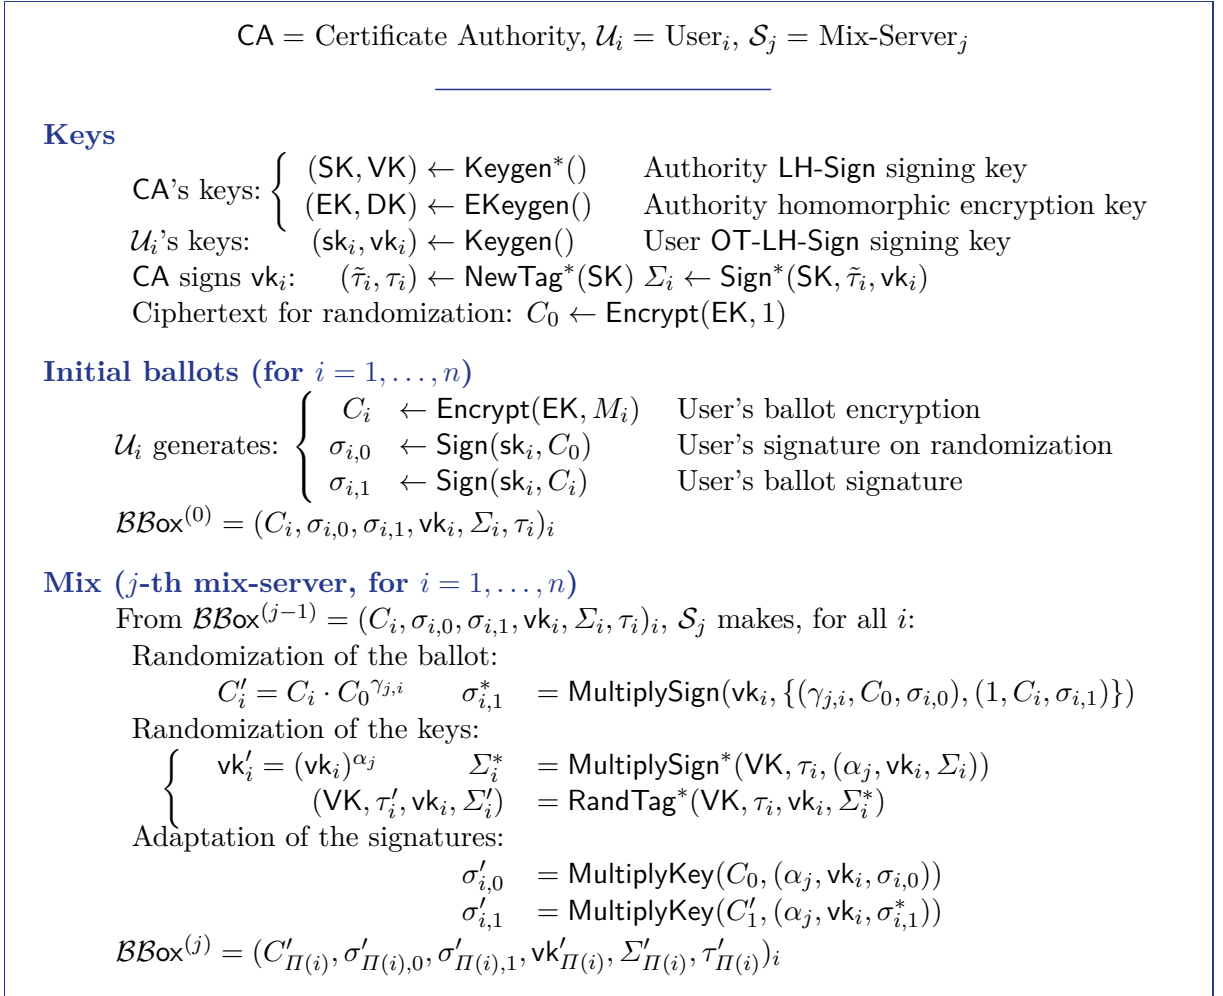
$\mathsf{CA}$ = Certificate Authority, $\mathcal{U}_i$ = User$_i$, $\mathcal{S}_j$ = Mix-Server$_j$

**Keys**

CA's keys: $(\mathsf{SK}, \mathsf{VK}) \leftarrow \mathsf{Keygen}^*()$ Authority LH-Sign signing key
$(\mathsf{EK}, \mathsf{DK}) \leftarrow \mathsf{EKeygen}()$ Authority homomorphic encryption key
$\mathcal{U}_i$'s keys: $(\mathsf{sk}_i, \mathsf{vk}_i) \leftarrow \mathsf{Keygen}()$ User OT-LH-Sign signing key
CA signs $\mathsf{vk}_i$: $(\tilde{\tau}_i, \tau_i) \leftarrow \mathsf{NewTag}^*(\mathsf{SK})$ $\Sigma_i \leftarrow \mathsf{Sign}^*(\mathsf{SK}, \tilde{\tau}_i, \mathsf{vk}_i)$
Ciphertext for randomization: $C_0 \leftarrow \mathsf{Encrypt}(\mathsf{EK}, 1)$

**Initial ballots (for $i = 1, \ldots, n$)**

$\mathcal{U}_i$ generates:
$C_i \leftarrow \mathsf{Encrypt}(\mathsf{EK}, M_i)$ User's ballot encryption
$\sigma_{i,0} \leftarrow \mathsf{Sign}(\mathsf{sk}_i, C_0)$ User's signature on randomization
$\sigma_{i,1} \leftarrow \mathsf{Sign}(\mathsf{sk}_i, C_i)$ User's ballot signature
$\mathcal{BB}\mathsf{ox}^{(0)} = (C_i, \sigma_{i,0}, \sigma_{i,1}, \mathsf{vk}_i, \Sigma_i, \tau_i)_i$

**Mix ($j$-th mix-server, for $i = 1, \ldots, n$)**

From $\mathcal{BB}\mathsf{ox}^{(j-1)} = (C_i, \sigma_{i,0}, \sigma_{i,1}, \mathsf{vk}_i, \Sigma_i, \tau_i)_i$, $\mathcal{S}_j$ makes, for all $i$:
Randomization of the ballot:
$C'_i = C_i \cdot {C_0}^{\gamma_{j,i}}$ $\sigma^*_{i,1} = \mathsf{MultiplySign}(\mathsf{vk}_i, \{(\gamma_{j,i}, C_0, \sigma_{i,0}), (1, C_i, \sigma_{i,1})\})$
Randomization of the keys:
$\mathsf{vk}'_i = (\mathsf{vk}_i)^{\alpha_j}$ $\Sigma^*_i = \mathsf{MultiplySign}^*(\mathsf{VK}, \tau_i, (\alpha_j, \mathsf{vk}_i, \Sigma_i))$
$(\mathsf{VK}, \tau'_i, \mathsf{vk}_i, \Sigma'_i) = \mathsf{RandTag}^*(\mathsf{VK}, \tau_i, \mathsf{vk}_i, \Sigma^*_i)$
Adaptation of the signatures:
$\sigma'_{i,0} = \mathsf{MultiplyKey}(C_0, (\alpha_j, \mathsf{vk}_i, \sigma_{i,0}))$
$\sigma'_{i,1} = \mathsf{MultiplyKey}(C'_1, (\alpha_j, \mathsf{vk}_i, \sigma^*_{i,1}))$
$\mathcal{BB}\mathsf{ox}^{(j)} = (C'_{\Pi(i)}, \sigma'_{\Pi(i),0}, \sigma'_{\Pi(i),1}, \mathsf{vk}'_{\Pi(i)}, \Sigma'_{\Pi(i)}, \tau'_{\Pi(i)})_i$